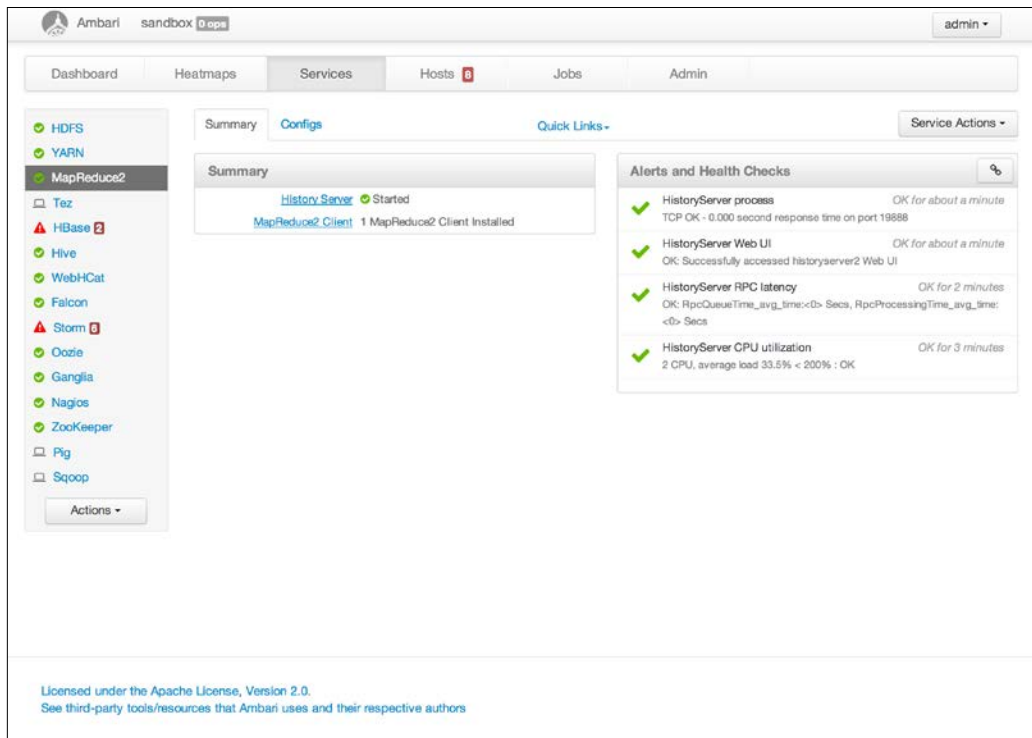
Ambari sandbox 0 ops

admin ▾

Dashboard Heatmaps Services Hosts 8 Jobs Admin

HDFS
YARN
MapReduce2
Tez
HBase 2
Hive
WebHCat
Falcon
Storm 6
Oozie
Ganglia
Nagios
ZooKeeper
Pig
Sqoop

Actions ▾

Summary Configs Quick Links ▾ Service Actions ▾

Summary

History Server Started
MapReduce2 Client 1 MapReduce2 Client Installed

Alerts and Health Checks

HistoryServer process OK for about a minute
TCP OK - 0.000 second response time on port 19888

HistoryServer Web UI OK for about a minute
OK: Successfully accessed historyserver2 Web UI

HistoryServer RPC latency OK for 2 minutes
OK: RpcQueueTime_avg_time:<0> Secs, RpcProcessingTime_avg_time: <0> Secs

HistoryServer CPU utilization OK for 3 minutes
2 CPU, average load 33.5% < 200% : OK

Licensed under the Apache License, Version 2.0.
See third-party tools/resources that Ambari uses and their respective authors